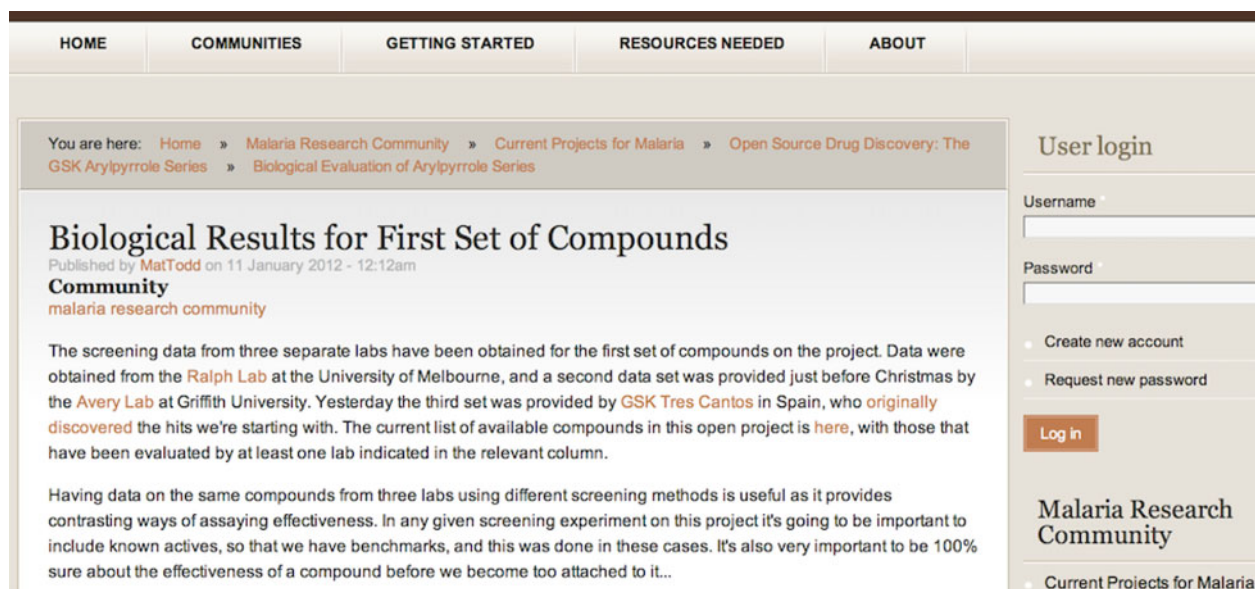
HOME COMMUNITIES GETTING STARTED RESOURCES NEEDED ABOUT

You are here: Home » Malaria Research Community » Current Projects for Malaria » Open Source Drug Discovery: The GSK Arylpyrrole Series » Biological Evaluation of Arylpyrrole Series

Biological Results for First Set of Compounds

Published by MatTodd on 11 January 2012 - 12:12am

Community

malaria research community

The screening data from three separate labs have been obtained for the first set of compounds on the project. Data were obtained from the Ralph Lab at the University of Melbourne, and a second data set was provided just before Christmas by the Avery Lab at Griffith University. Yesterday the third set was provided by GSK Tres Cantos in Spain, who originally discovered the hits we're starting with. The current list of available compounds in this open project is here, with those that have been evaluated by at least one lab indicated in the relevant column.

Having data on the same compounds from three labs using different screening methods is useful as it provides contrasting ways of assaying effectiveness. In any given screening experiment on this project it's going to be important to include known actives, so that we have benchmarks, and this was done in these cases. It's also very important to be 100% sure about the effectiveness of a compound before we become too attached to it...

User login

Username *

Password *

Create new account

Request new password

Log in

Malaria Research Community

Current Projects for Malaria